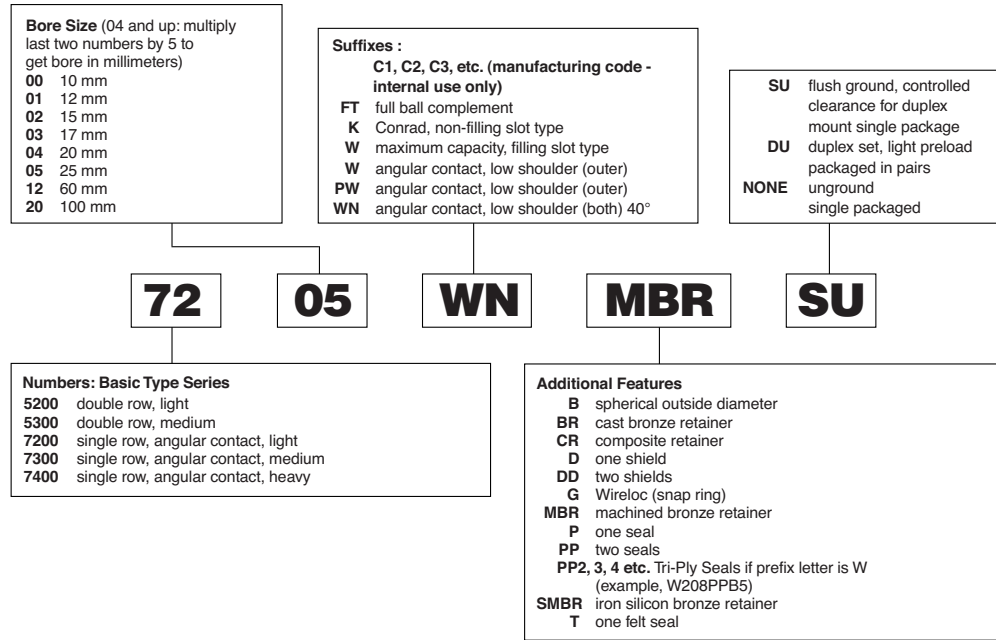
**Bore Size** (04 and up: multiply last two numbers by 5 to get bore in millimeters)
**00** 10 mm
**01** 12 mm
**02** 15 mm
**03** 17 mm
**04** 20 mm
**05** 25 mm
**12** 60 mm
**20** 100 mm

**Suffixes :**
**C1, C2, C3, etc. (manufacturing code - internal use only)**
**FT** full ball complement
**K** Conrad, non-filling slot type
**W** maximum capacity, filling slot type
**W** angular contact, low shoulder (outer)
**PW** angular contact, low shoulder (outer)
**WN** angular contact, low shoulder (both) 40°

**SU** flush ground, controlled clearance for duplex mount single package
**DU** duplex set, light preload packaged in pairs
**NONE** unground single packaged

72 05 WN MBR SU

**Numbers: Basic Type Series**
**5200** double row, light
**5300** double row, medium
**7200** single row, angular contact, light
**7300** single row, angular contact, medium
**7400** single row, angular contact, heavy

**Additional Features**
**B** spherical outside diameter
**BR** cast bronze retainer
**CR** composite retainer
**D** one shield
**DD** two shields
**G** Wireloc (snap ring)
**MBR** machined bronze retainer
**P** one seal
**PP** two seals
**PP2, 3, 4 etc.** Tri-Ply Seals if prefix letter is W (example, W208PPB5)
**SMBR** iron silicon bronze retainer
**T** one felt seal